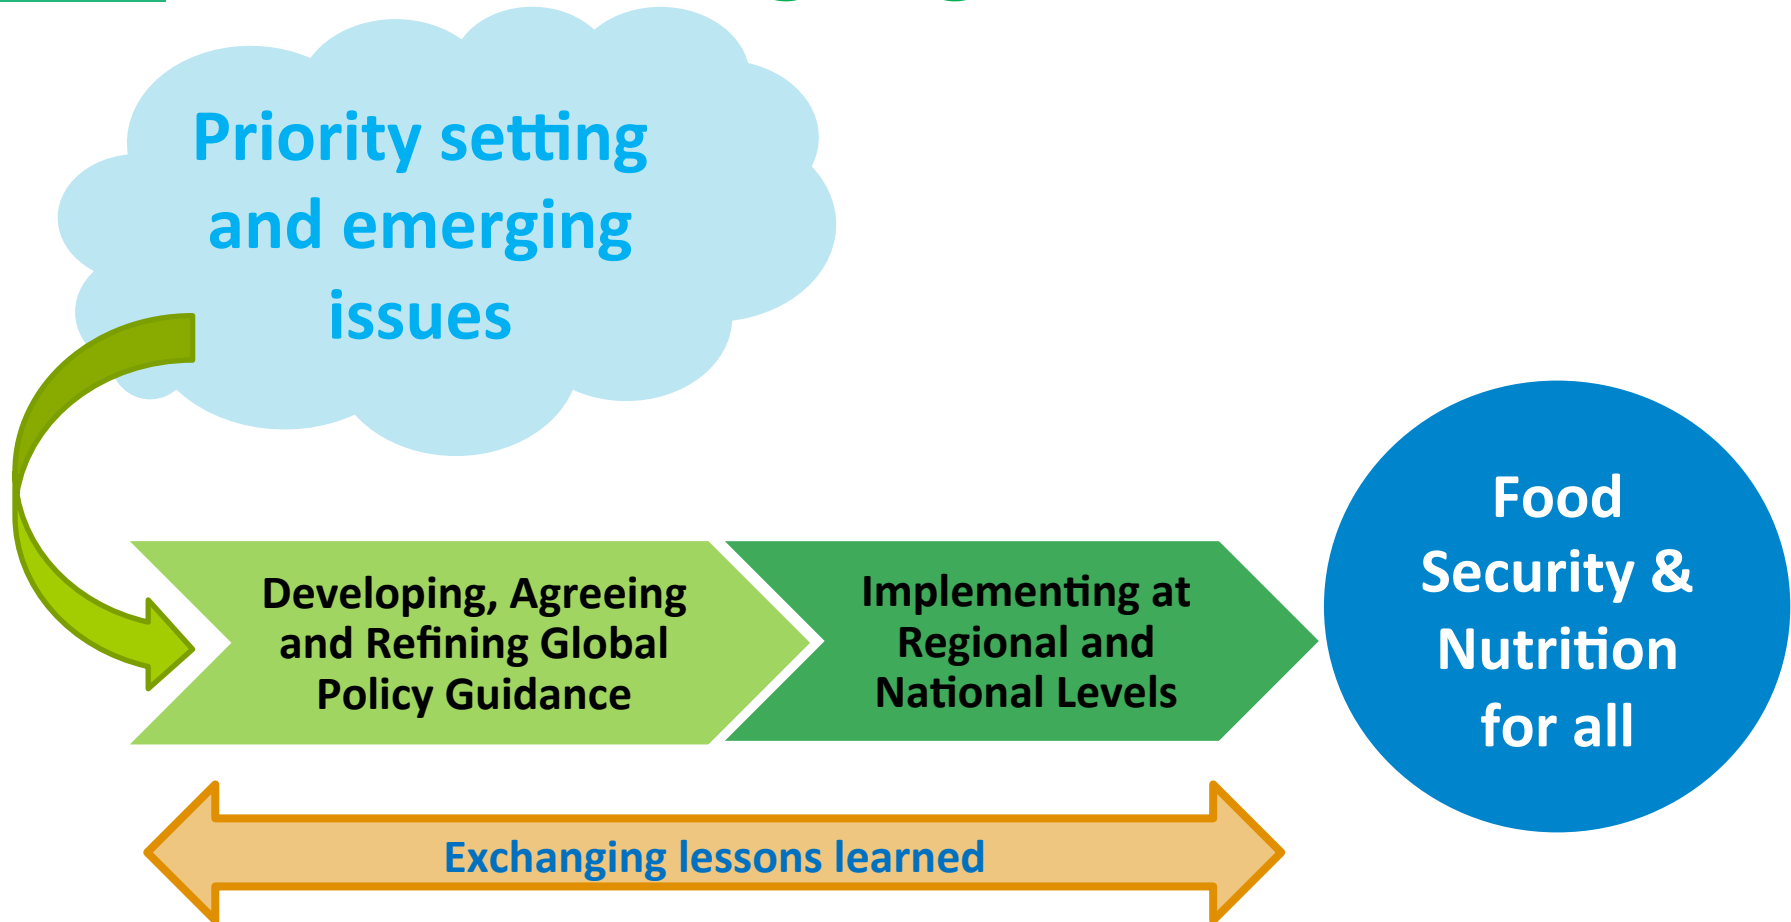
Priority setting and emerging issues

Developing, Agreeing and Refining Global Policy Guidance

Implementing at Regional and National Levels

Food Security & Nutrition for all

Exchanging lessons learned